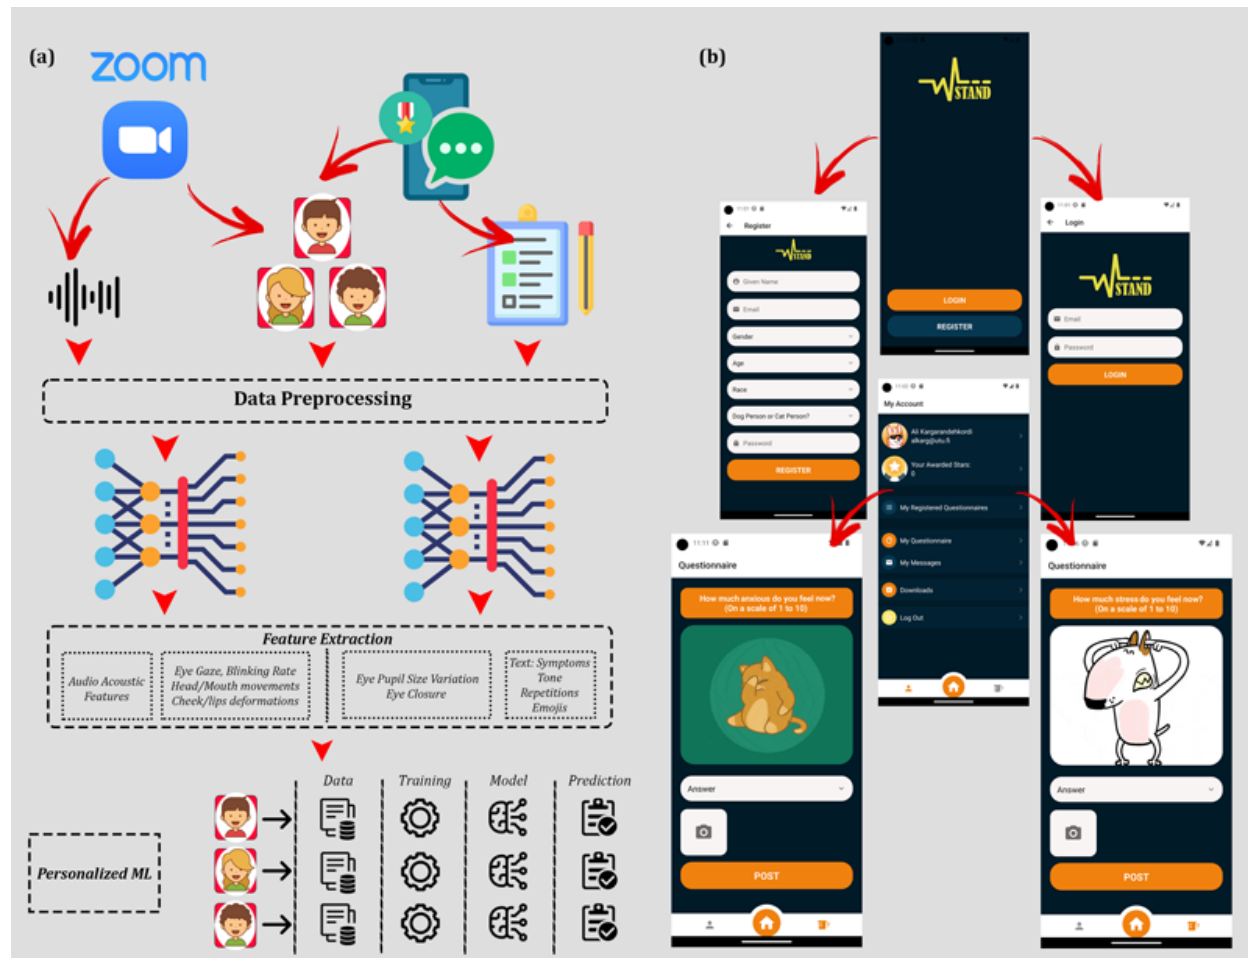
(a) zoom

Data Preprocessing

Feature Extraction

Audio Acoustic Features

Eye Gaze, Blinking Rate Head/Mouth movements Cheek/lips deformations

Eye Pupil Size Variation Eye Closure

Text: Symptoms Tone Repetitions Emojis

Data Training Model Prediction

Personalized ML

(b)

STAND

LOGIN

REGISTER

Register

STAND

Given Name

Email

Gender

Age

Race

Dog Person or Cat Person?

Password

REGISTER

Login

STAND

Email

Password

LOGIN

My Account

Ali Kargarandehkordi alikarg@utu.fi

Your Awarded Stars: 0

My Registered Questionnaires

My Questionnaire

My Messages

Downloads

Log Out

Questionnaire

How much anxious do you feel now? (On a scale of 1 to 10)

Answer

POST

Questionnaire

How much stress do you feel now? (On a scale of 1 to 10)

Answer

POST